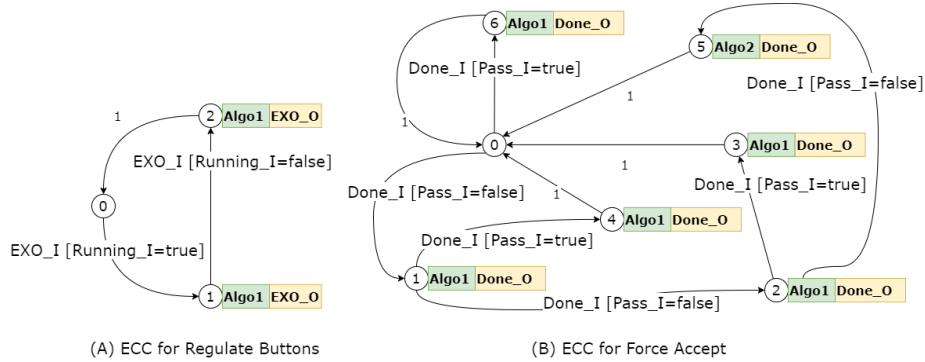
1

2 Algo1 EXO_O

EXO_I [Running_I=false]

0

EXO_I [Running_I=true]

1 Algo1 EXO_O

(A) ECC for Regulate Buttons

6 Algo1 Done_O

Done_I [Pass_I=true]

1

5 Algo2 Done_O

Done_I [Pass_I=false]

1

0

3 Algo1 Done_O

1

Done_I [Pass_I=false]

1

Done_I [Pass_I=true]

4 Algo1 Done_O

Done_I [Pass_I=true]

1 Algo1 Done_O

Done_I [Pass_I=false]

2 Algo1 Done_O

(B) ECC for Force Accept